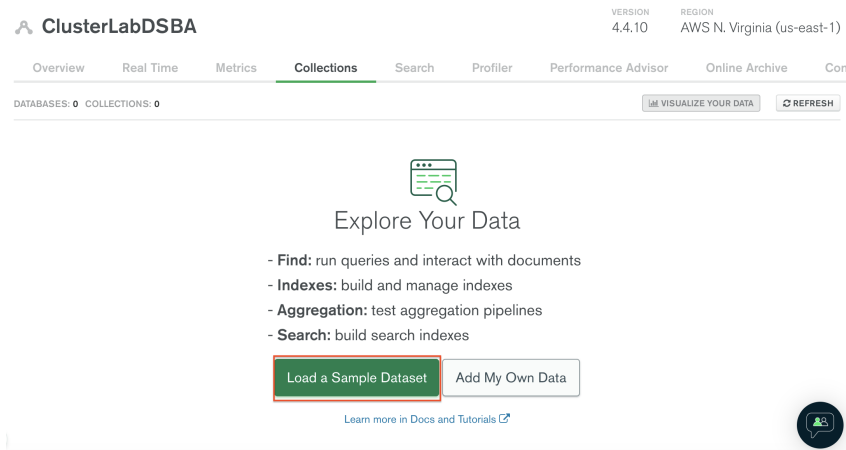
ClusterLabDSBA

VERSION
4.4.10

REGION
AWS N. Virginia (us-east-1)

Overview Real Time Metrics Collections Search Profiler Performance Advisor Online Archive Co

DATABASES: 0 COLLECTIONS: 0

VISUALIZE YOUR DATA

REFRESH

Explore Your Data

- **Find:** run queries and interact with documents
- **Indexes:** build and manage indexes
- **Aggregation:** test aggregation pipelines
- **Search:** build search indexes

Load a Sample Dataset

Add My Own Data

Learn more in Docs and Tutorials